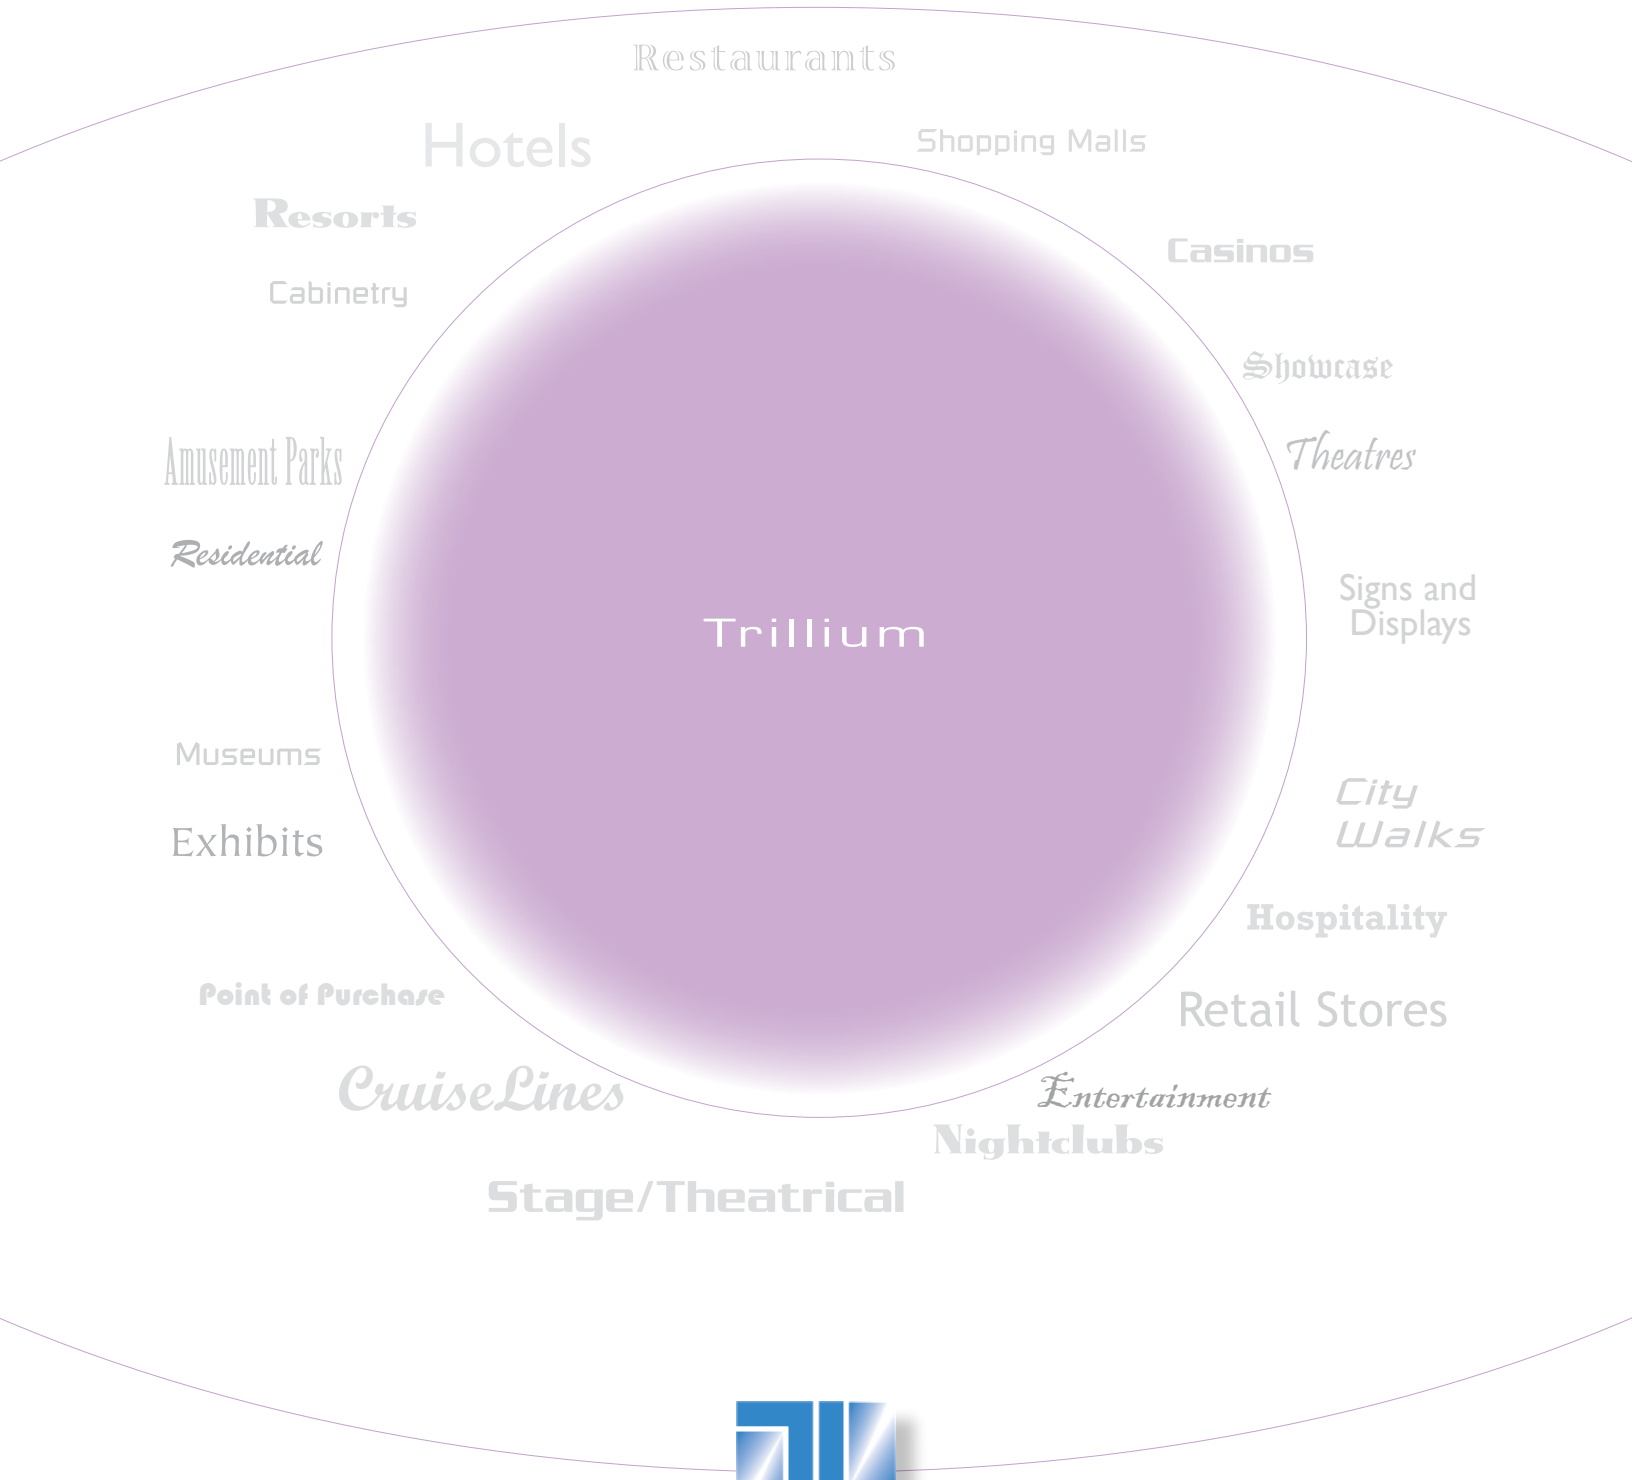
Restaurants

Hotels

Shopping Malls

Resorts

Casinos

Cabinetry

Showcase

Amusement Parks

Theatres

Residential

Trillium

Signs and Displays

Museums

City Walks

Exhibits

Hospitality

Point of Purchase

Retail Stores

CruiseLines

Entertainment

Nightclubs

Stage/Theatrical